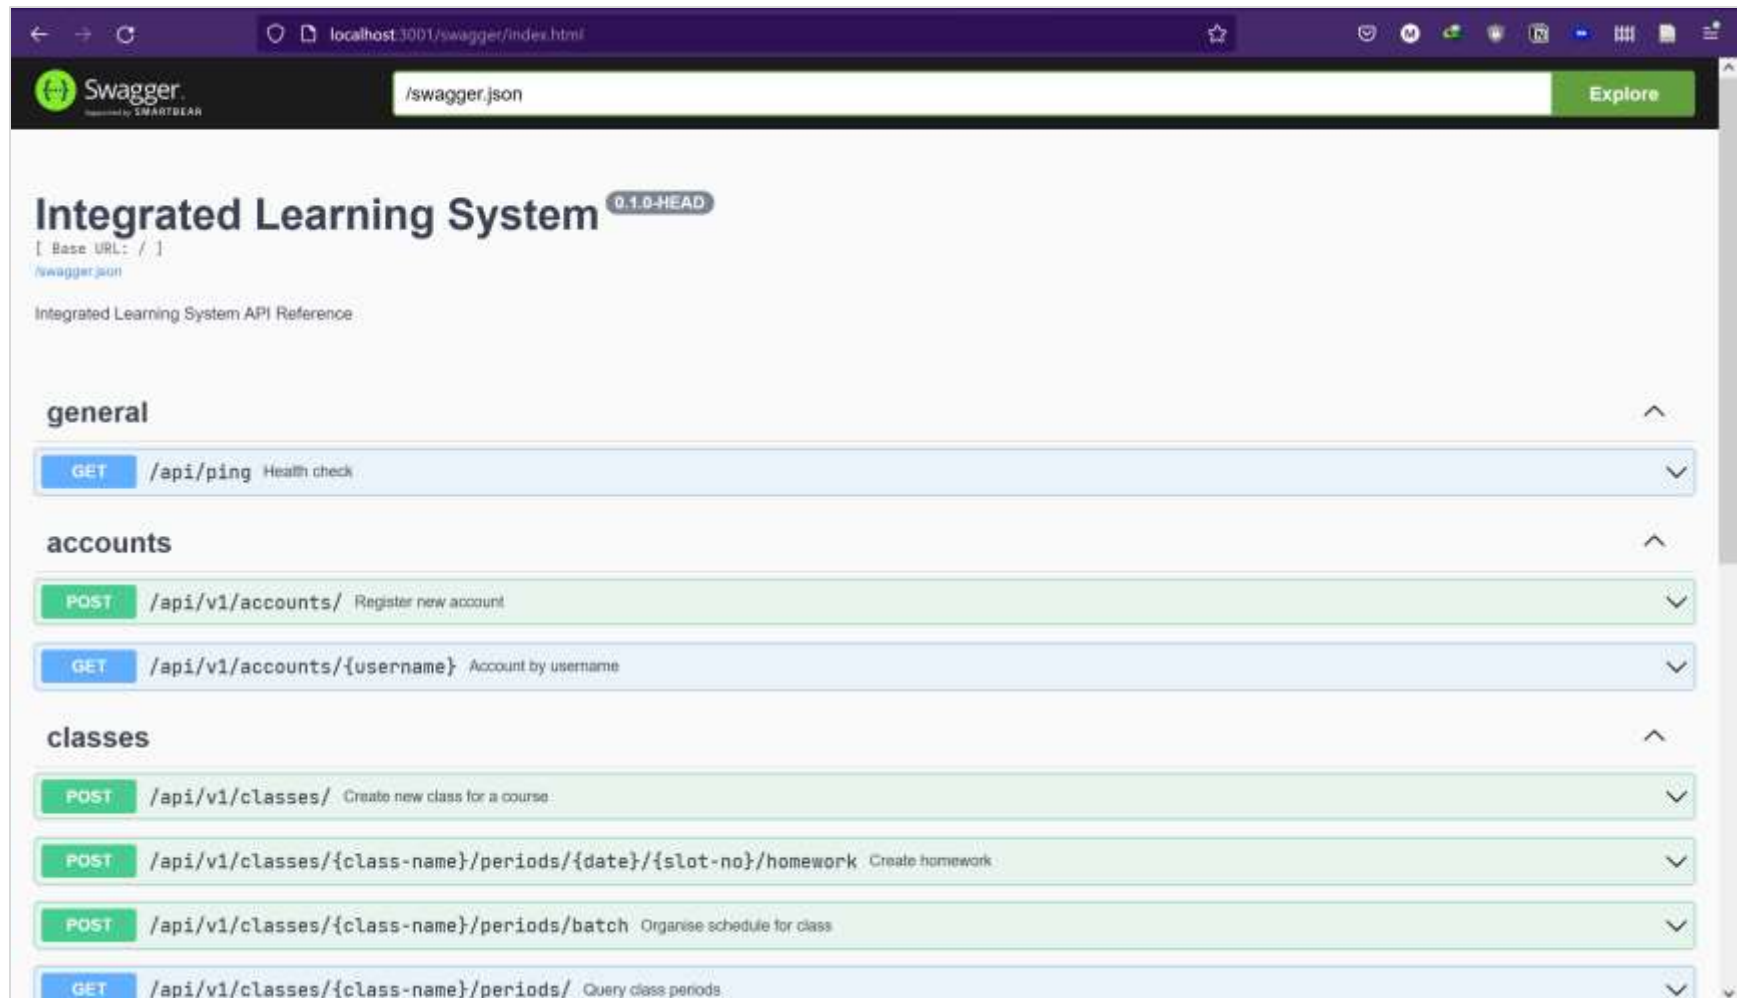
localhost:3001/swagger/index.html

Swagger
supported by SMARTBEAR

/swagger.json

Explore

Integrated Learning System 0.1.0-HEAD

[ Base URL: / ]

/swagger.json

Integrated Learning System API Reference

general

GET /api/ping Health check

accounts

POST /api/v1/accounts/ Register new account

GET /api/v1/accounts/{username} Account by username

classes

POST /api/v1/classes/ Create new class for a course

POST /api/v1/classes/{class-name}/periods/{date}/{slot-no}/homework Create homework

POST /api/v1/classes/{class-name}/periods/batch Organise schedule for class

GET /api/v1/classes/{class-name}/periods/ Query class periods